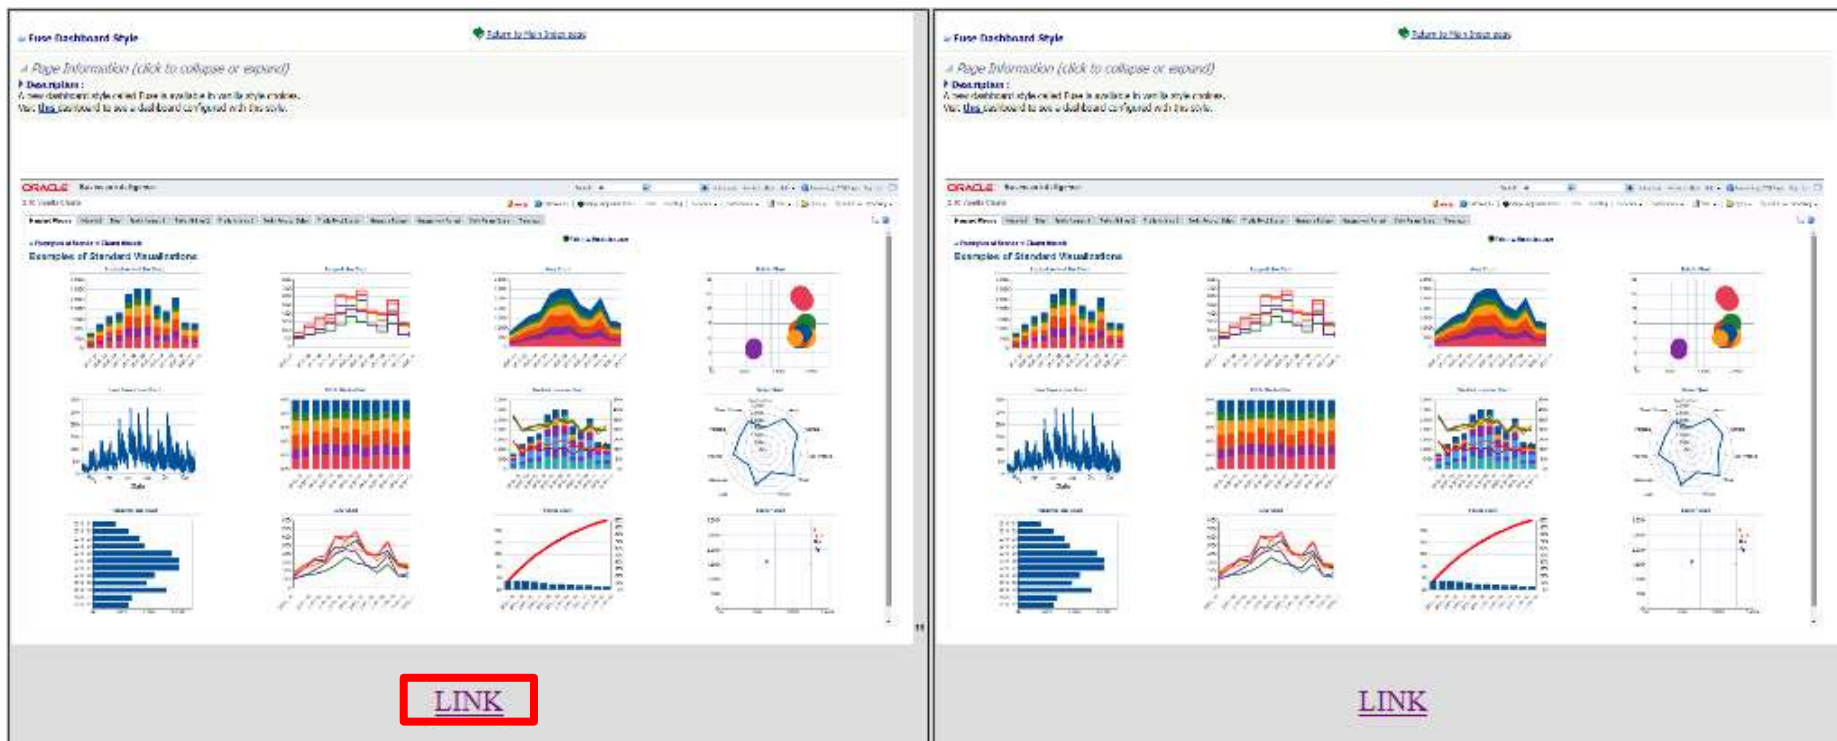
Fuse Dashboard Style

Return to Main Index page

Page Information (click to collapse or expand)

Description :
A new dashboard style called Fuse is available in vanilla style choices.
Visit this dashboard to see a dashboard configured with this style.

ORACLE

Examples of Standard Visualizations

LINK

Fuse Dashboard Style

Return to Main Index page

Page Information (click to collapse or expand)

Description :
A new dashboard style called Fuse is available in vanilla style choices.
Visit this dashboard to see a dashboard configured with this style.

ORACLE

Examples of Standard Visualizations

LINK